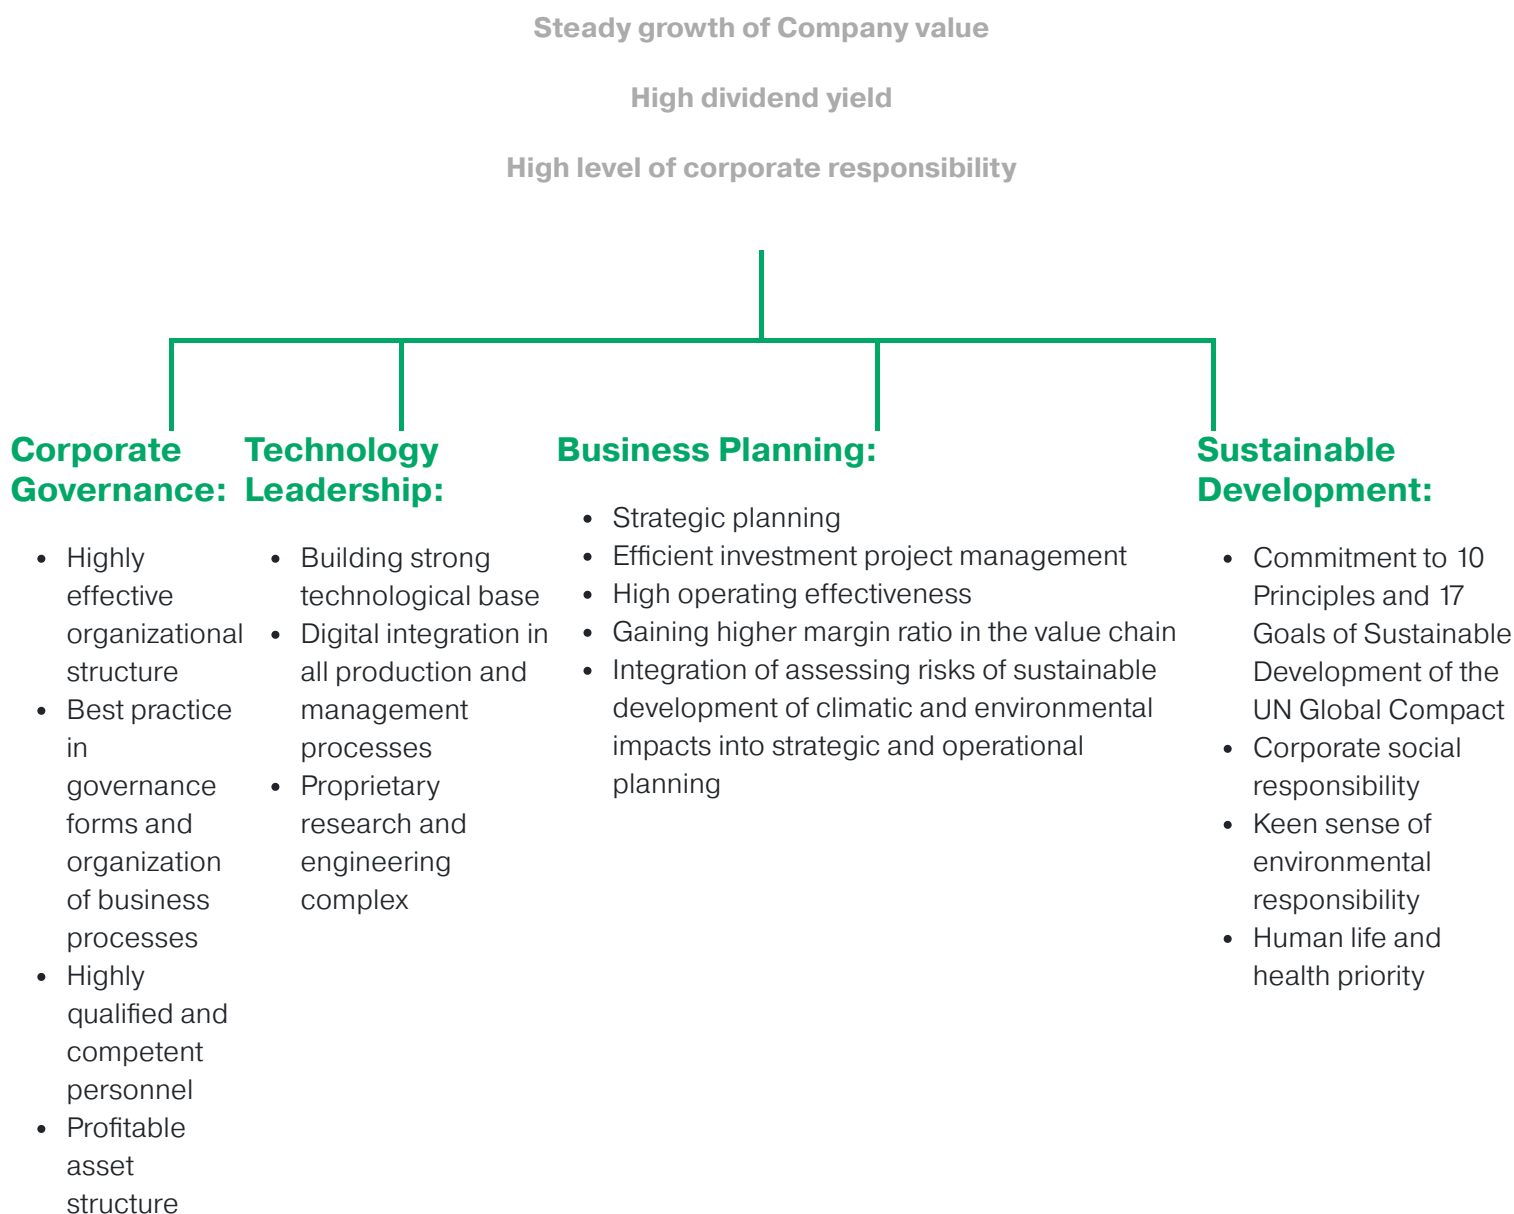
Steady growth of Company value

High dividend yield

High level of corporate responsibility

Corporate Governance:

- Highly effective organizational structure
- Best practice in governance forms and organization of business processes
- Highly qualified and competent personnel
- Profitable asset structure

Technology Leadership:

- Building strong technological base
- Digital integration in all production and management processes
- Proprietary research and engineering complex

Business Planning:

- Strategic planning
- Efficient investment project management
- High operating effectiveness
- Gaining higher margin ratio in the value chain
- Integration of assessing risks of sustainable development of climatic and environmental impacts into strategic and operational planning

Sustainable Development:

- Commitment to 10 Principles and 17 Goals of Sustainable Development of the UN Global Compact
- Corporate social responsibility
- Keen sense of environmental responsibility
- Human life and health priority